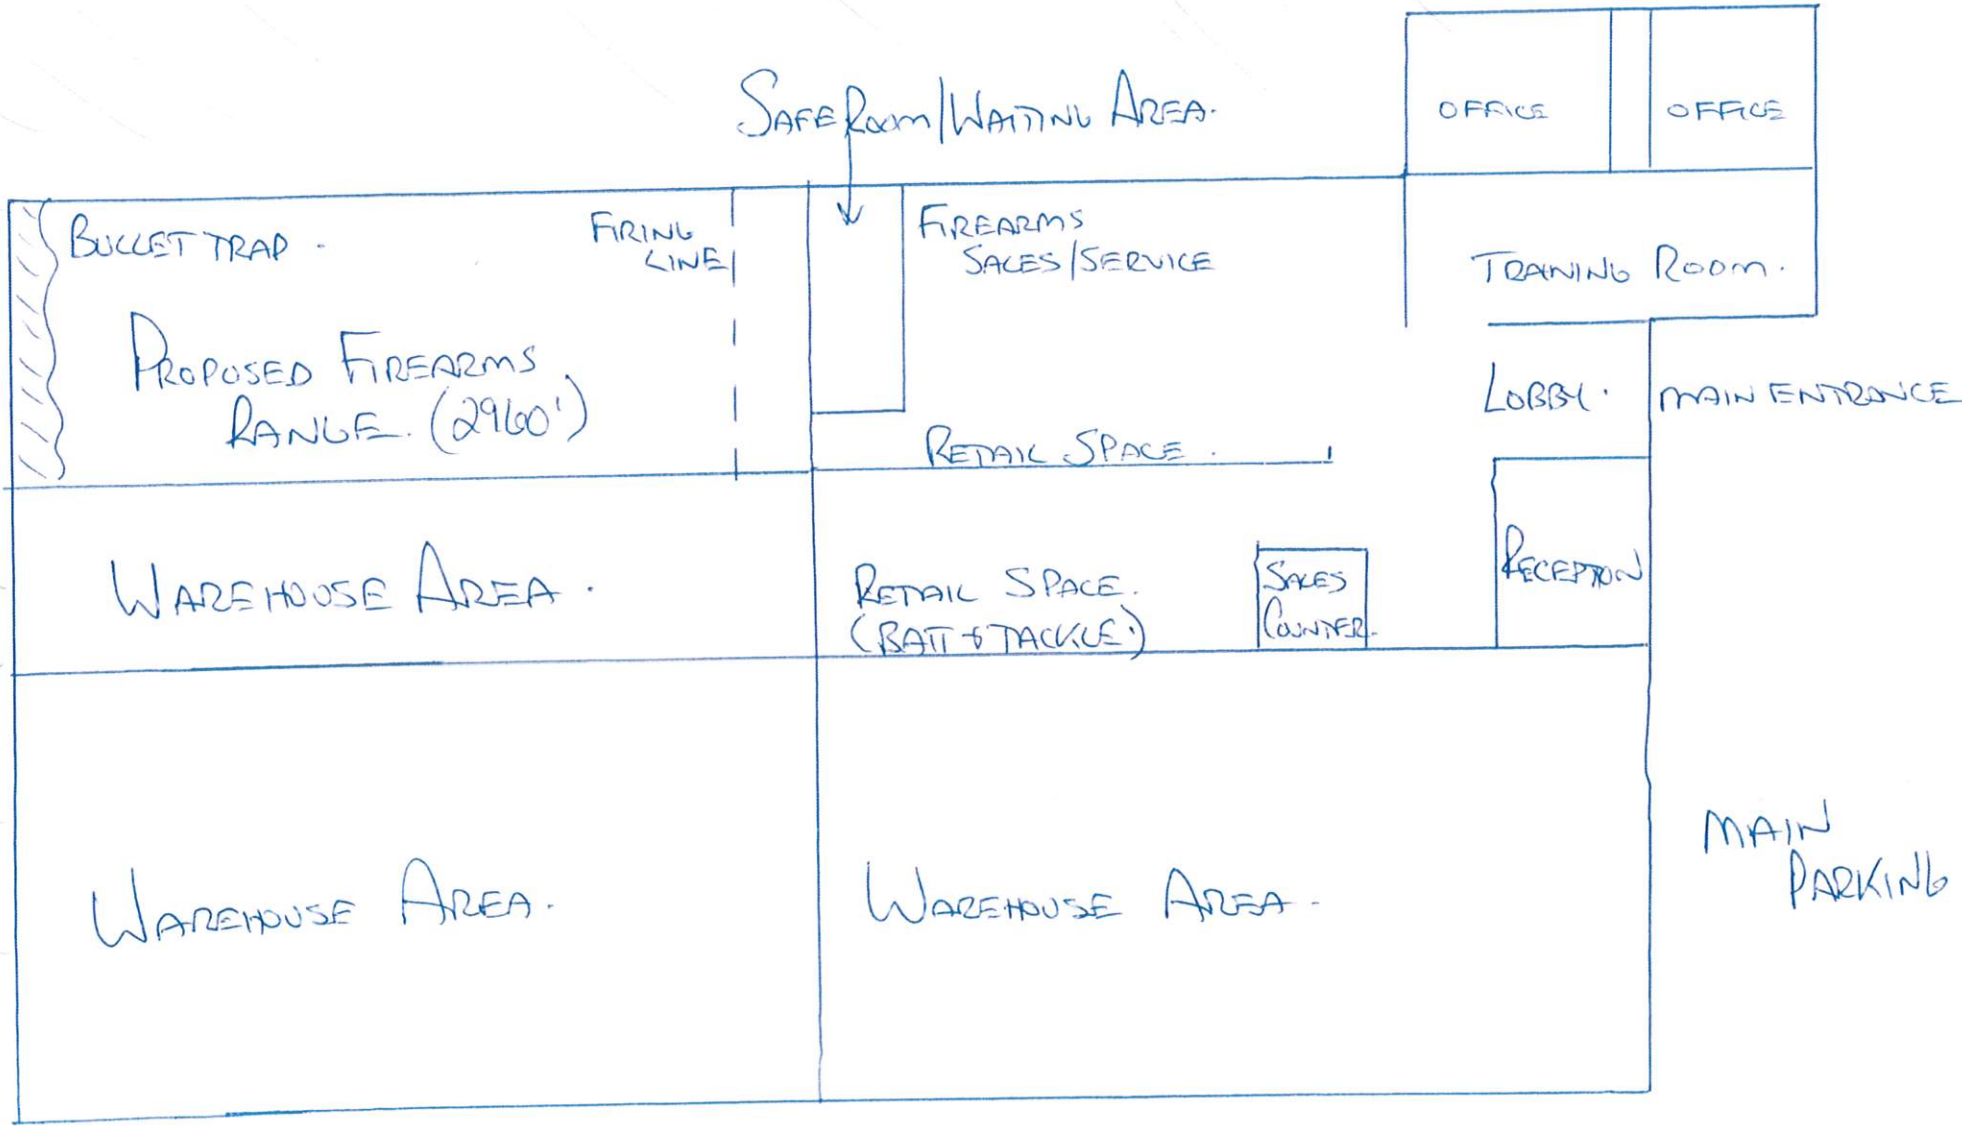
SAFE ROOM | WAITING AREA.

OFFICE

OFFICE

BULLET TRAP.

FIRING LINE

FIREARMS SALES/SERVICE

TRAINING ROOM.

PROPOSED FIREARMS RANGE. (2960')

LOBBY.

MAIN ENTRANCE

RETAIL SPACE.

RECEPTION

WAREHOUSE AREA.

RETAIL SPACE. (BAIT + TACKLE)

SALES COUNTER.

MAIN PARKING

WAREHOUSE AREA.

WAREHOUSE AREA.